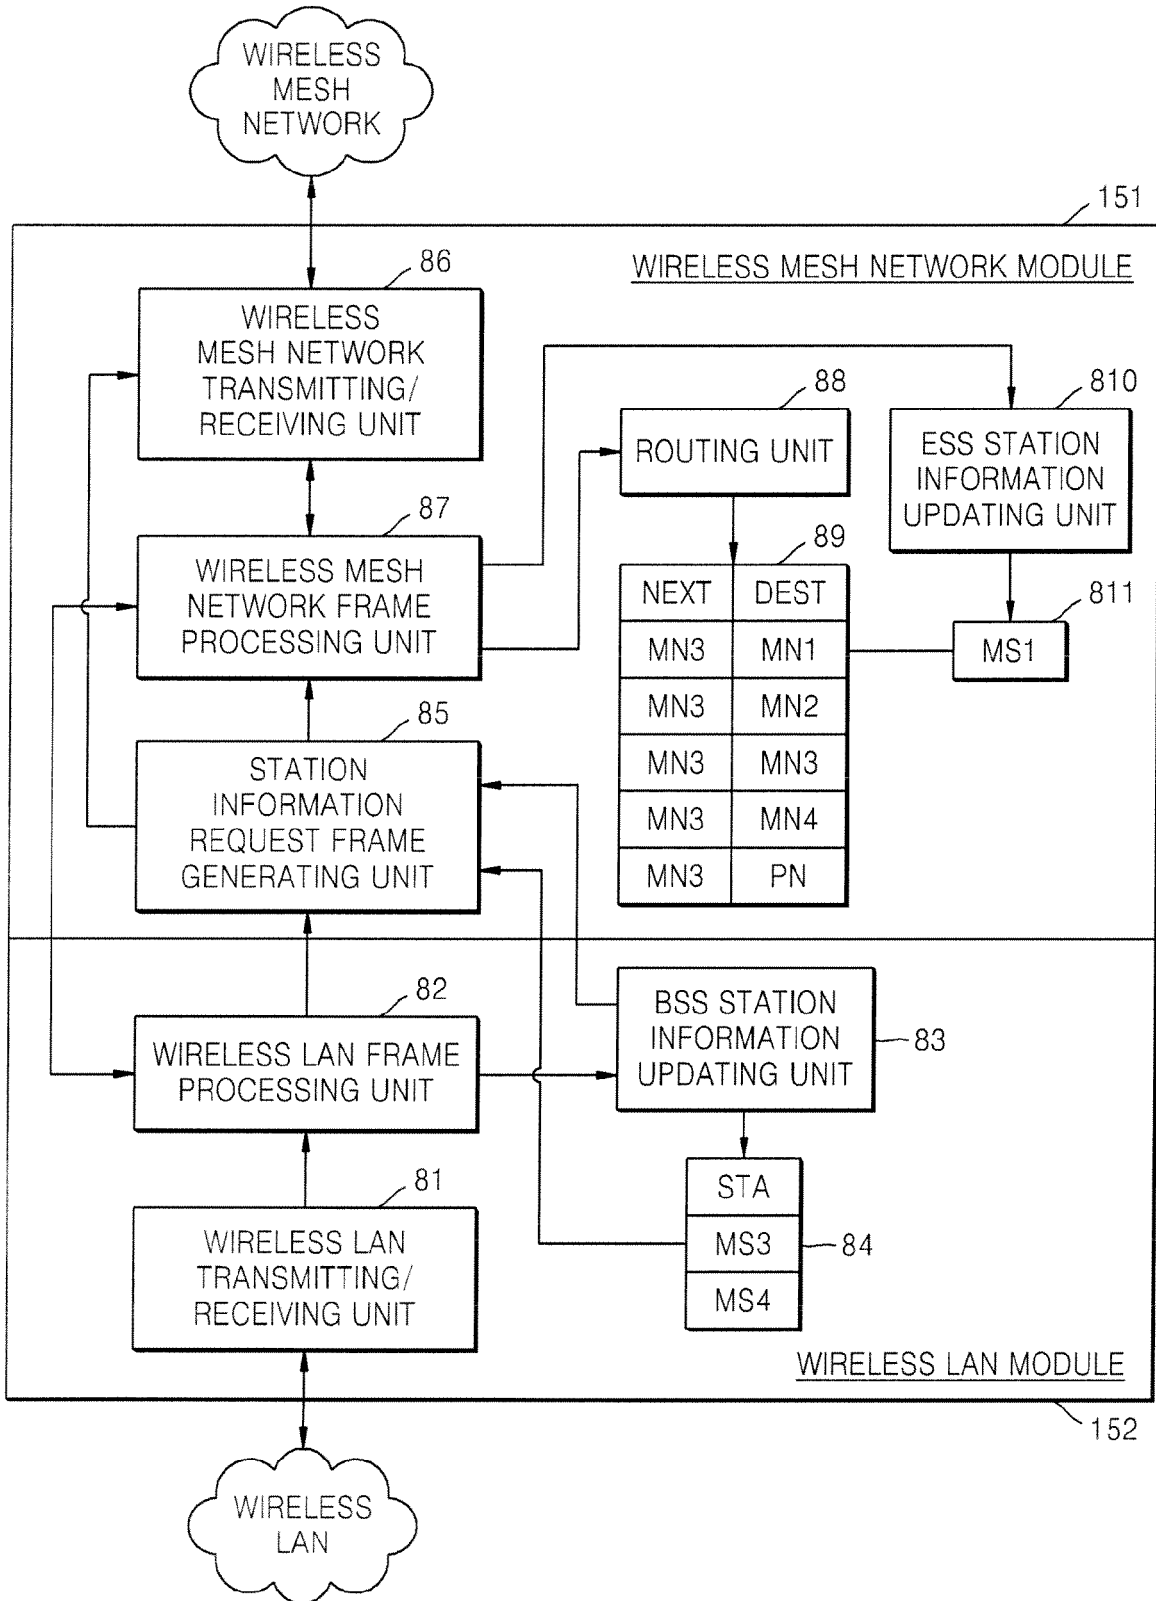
WIRELESS MESH NETWORK

151

WIRELESS MESH NETWORK MODULE

86

WIRELESS MESH NETWORK TRANSMITTING/ RECEIVING UNIT

88

ROUTING UNIT

810

ESS STATION INFORMATION UPDATING UNIT

87

WIRELESS MESH NETWORK FRAME PROCESSING UNIT

89

| NEXT | DEST |
|---|---|
| MN3 | MN1 |
| MN3 | MN2 |
| MN3 | MN3 |
| MN3 | MN4 |
| MN3 | PN |

811

MS1

85

STATION INFORMATION REQUEST FRAME GENERATING UNIT

82

WIRELESS LAN FRAME PROCESSING UNIT

BSS STATION INFORMATION UPDATING UNIT

83

STA

MS3

MS4

84

81

WIRELESS LAN TRANSMITTING/ RECEIVING UNIT

WIRELESS LAN MODULE

152

WIRELESS LAN